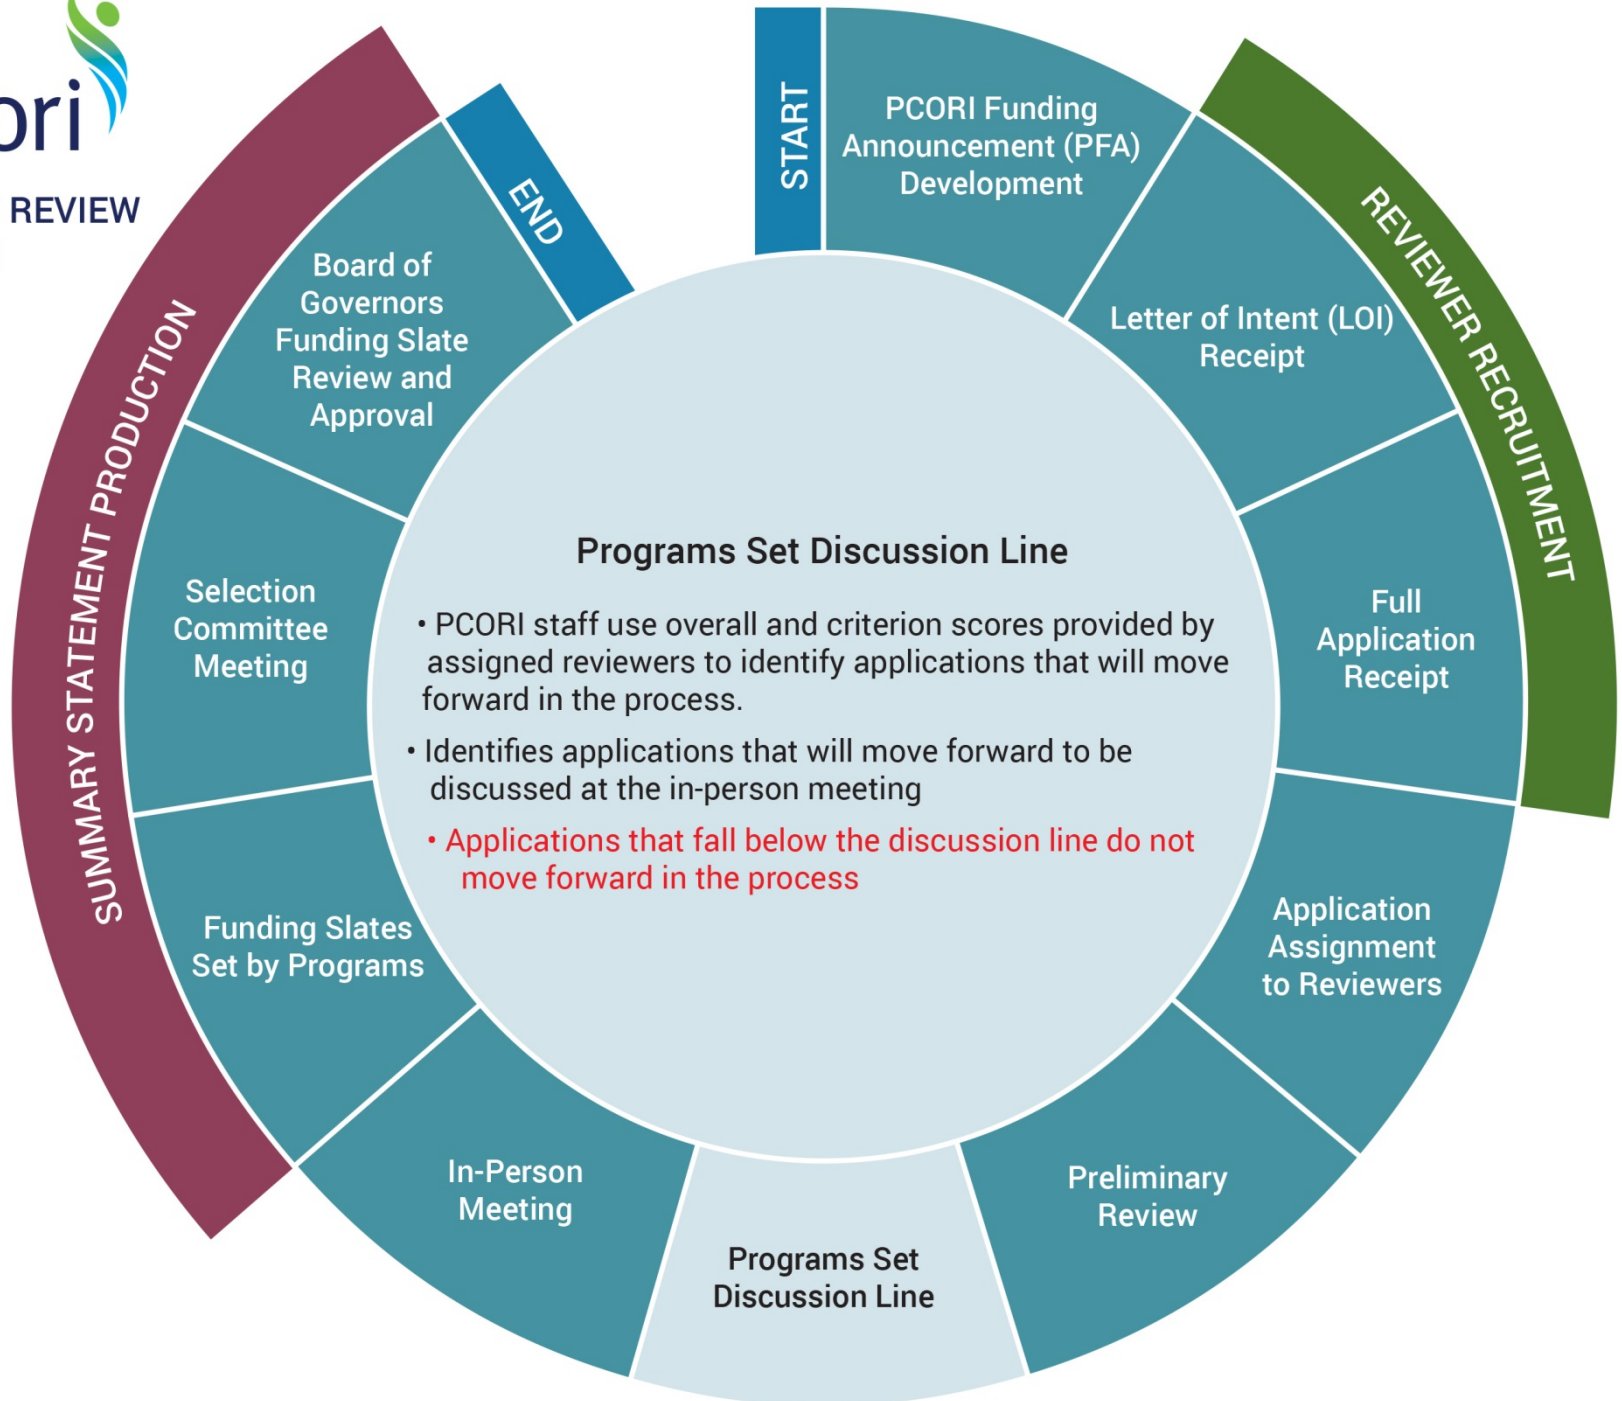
ori

REVIEW

START

PCORI Funding Announcement (PFA) Development

REVIEWER RECRUITMENT

Letter of Intent (LOI) Receipt

Full Application Receipt

Application Assignment to Reviewers

Preliminary Review

Programs Set Discussion Line

In-Person Meeting

Funding Slates Set by Programs

Selection Committee Meeting

Board of Governors Funding Slate Review and Approval

END

SUMMARY STATEMENT PRODUCTION

Programs Set Discussion Line

• PCORI staff use overall and criterion scores provided by assigned reviewers to identify applications that will move forward in the process.

• Identifies applications that will move forward to be discussed at the in-person meeting

• Applications that fall below the discussion line do not move forward in the process